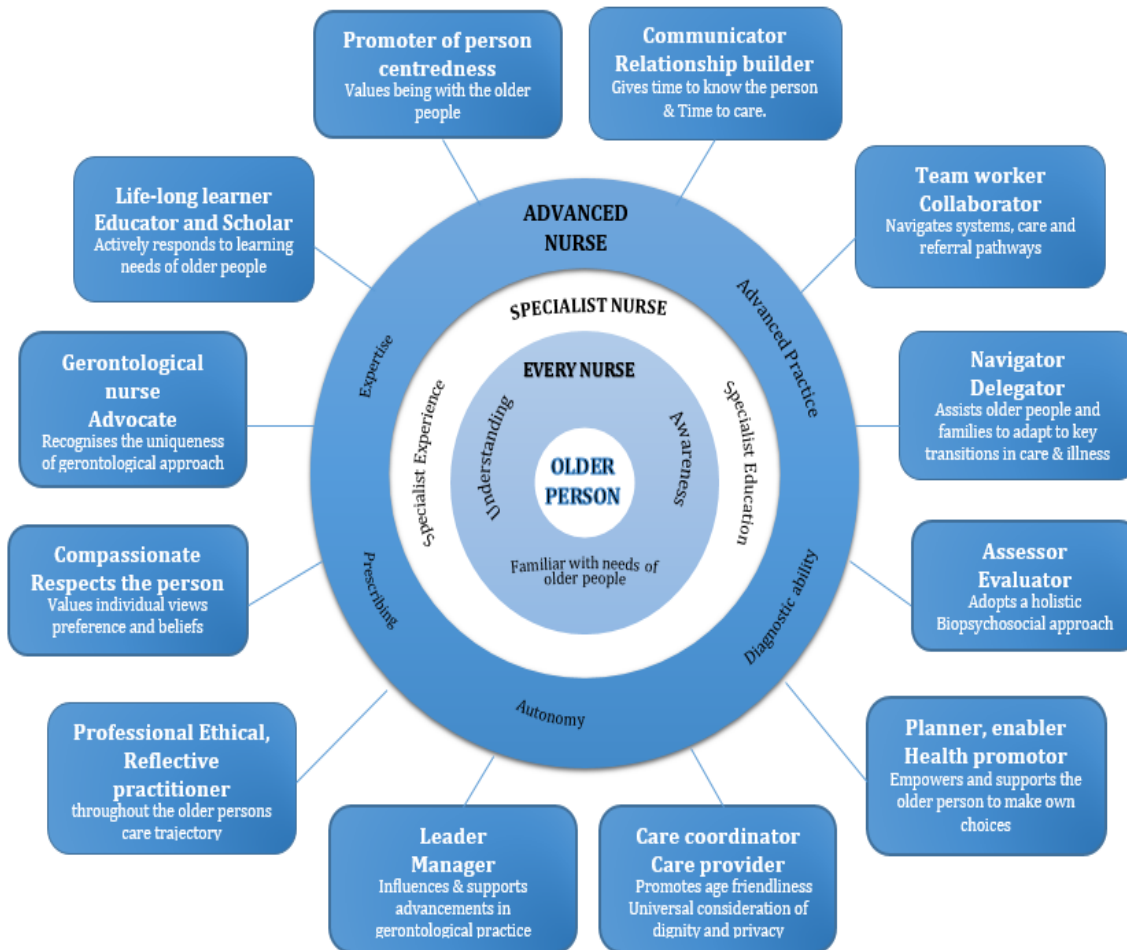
Promoter of person centredness
Values being with the older people

Communicator
Relationship builder
Gives time to know the person & Time to care.

Life-long learner
Educator and Scholar
Actively responds to learning needs of older people

ADVANCED NURSE

Team worker
Collaborator
Navigates systems, care and referral pathways

SPECIALIST NURSE

Gerontological nurse
Advocate
Recognises the uniqueness of gerontological approach

Expertise

Advanced Practice

EVERY NURSE

Navigator
Delegator
Assists older people and families to adapt to key transitions in care & illness

Specialist Experience

Understanding

OLDER PERSON

Awareness

Specialist Education

Compassionate
Respects the person
Values individual views preference and beliefs

Prescribing

Familiar with needs of older people

Diagnostic ability

Assessor
Evaluator
Adopts a holistic Biopsychosocial approach

Autonomy

Professional Ethical, Reflective practitioner
throughout the older persons care trajectory

Planner, enabler
Health promotor
Empowers and supports the older person to make own choices

Leader
Manager
Influences & supports advancements in gerontological practice

Care coordinator
Care provider
Promotes age friendliness
Universal consideration of dignity and privacy